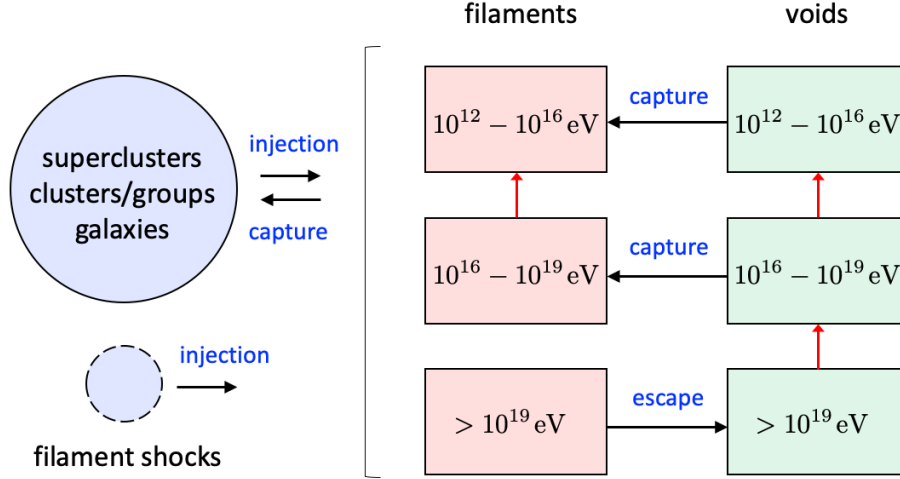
filaments

voids

superclusters clusters/groups galaxies

injection

capture

filament shocks

injection

$10^{12} - 10^{16}\,\mathrm{eV}$

capture

$10^{12} - 10^{16}\,\mathrm{eV}$

$10^{16} - 10^{19}\,\mathrm{eV}$

capture

$10^{16} - 10^{19}\,\mathrm{eV}$

$> 10^{19}\,\mathrm{eV}$

escape

$> 10^{19}\,\mathrm{eV}$